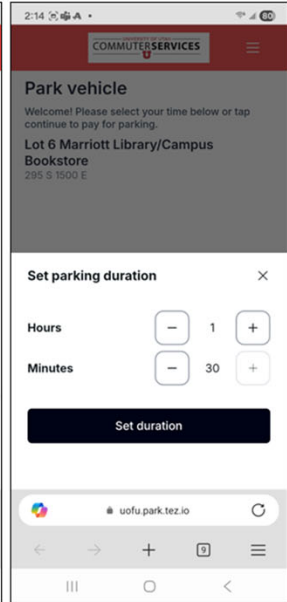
2:14 80

UNIVERSITY OF UTAH COMMUTER SERVICES

Park vehicle

Welcome! Please select your time below or tap continue to pay for parking.

Lot 6 Marriott Library/Campus Bookstore

295 S 1500 E

Set parking duration

×

Hours − 1 +

Minutes − 30 +

Set duration

uofu.park.tez.io

9